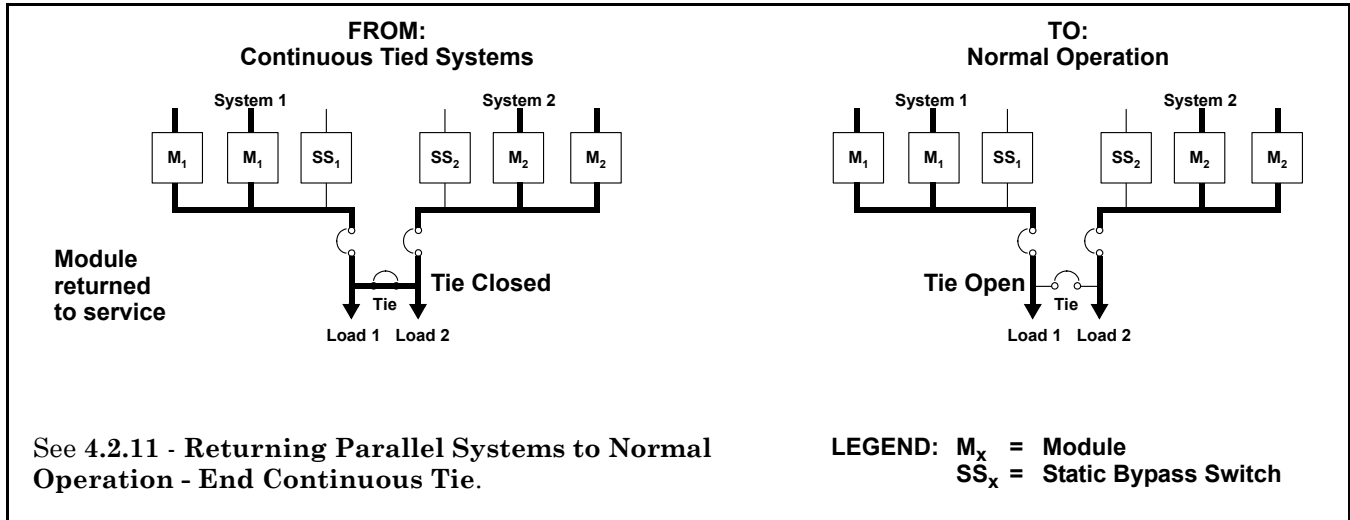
FROM:
Continuous Tied Systems

System 1

System 2

$M_1$ $M_1$ $SS_1$ $SS_2$ $M_2$ $M_2$

Module returned to service

Tie Closed

Tie

Load 1 Load 2

TO:
Normal Operation

System 1

System 2

$M_1$ $M_1$ $SS_1$ $SS_2$ $M_2$ $M_2$

Tie Open

Tie

Load 1 Load 2

See 4.2.11 - Returning Parallel Systems to Normal Operation - End Continuous Tie.

LEGEND: $M_x$ = Module
$SS_x$ = Static Bypass Switch